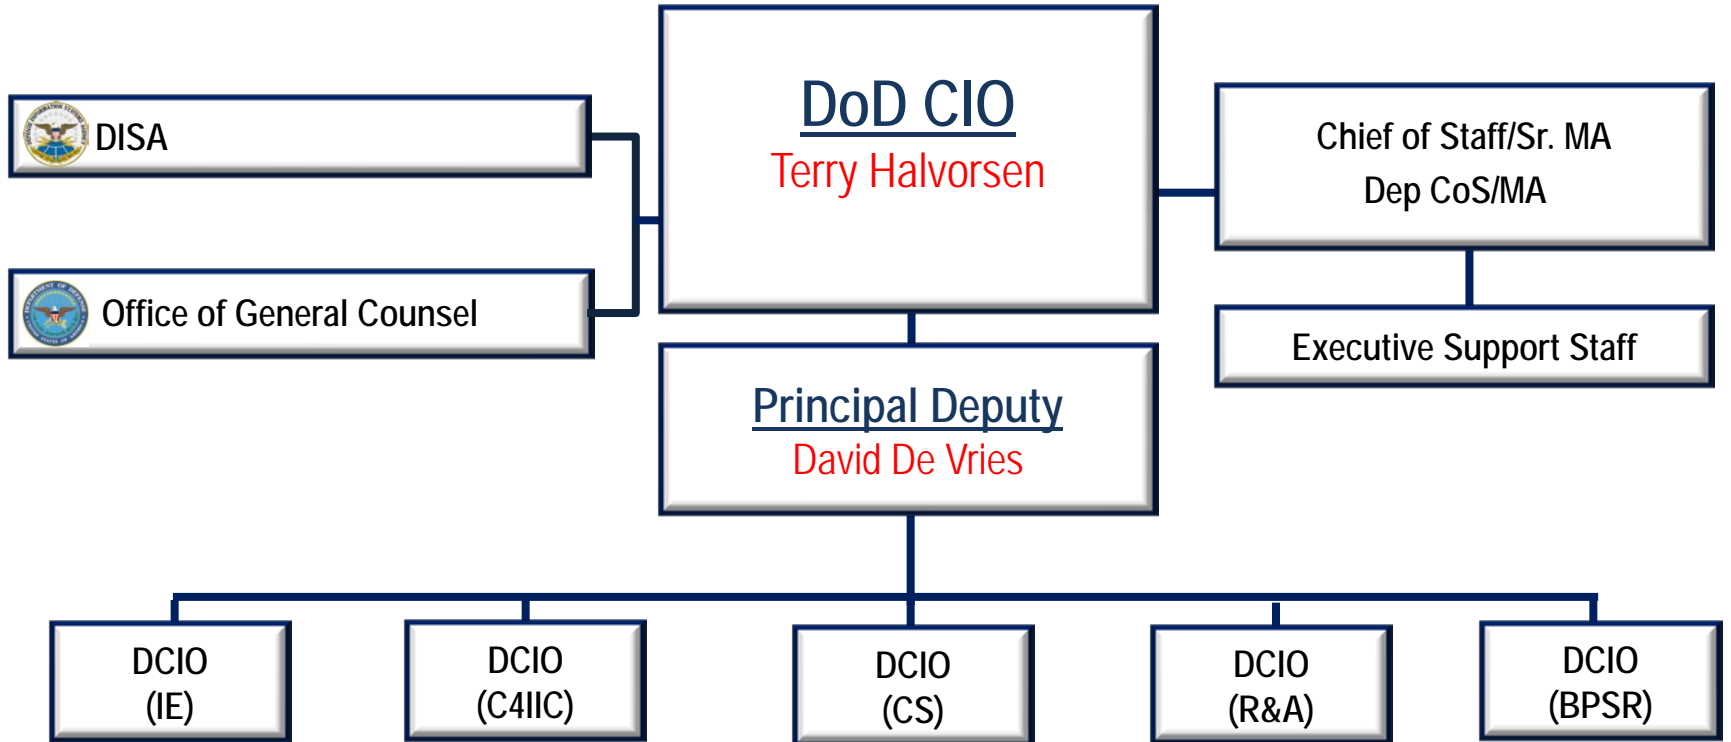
DISA

Office of General Counsel

DoD CIO
Terry Halvorsen

Chief of Staff/Sr. MA
Dep CoS/MA

Executive Support Staff

Principal Deputy
David De Vries

DCIO
(IE)

DCIO
(C4IIC)

DCIO
(CS)

DCIO
(R&A)

DCIO
(BPSR)